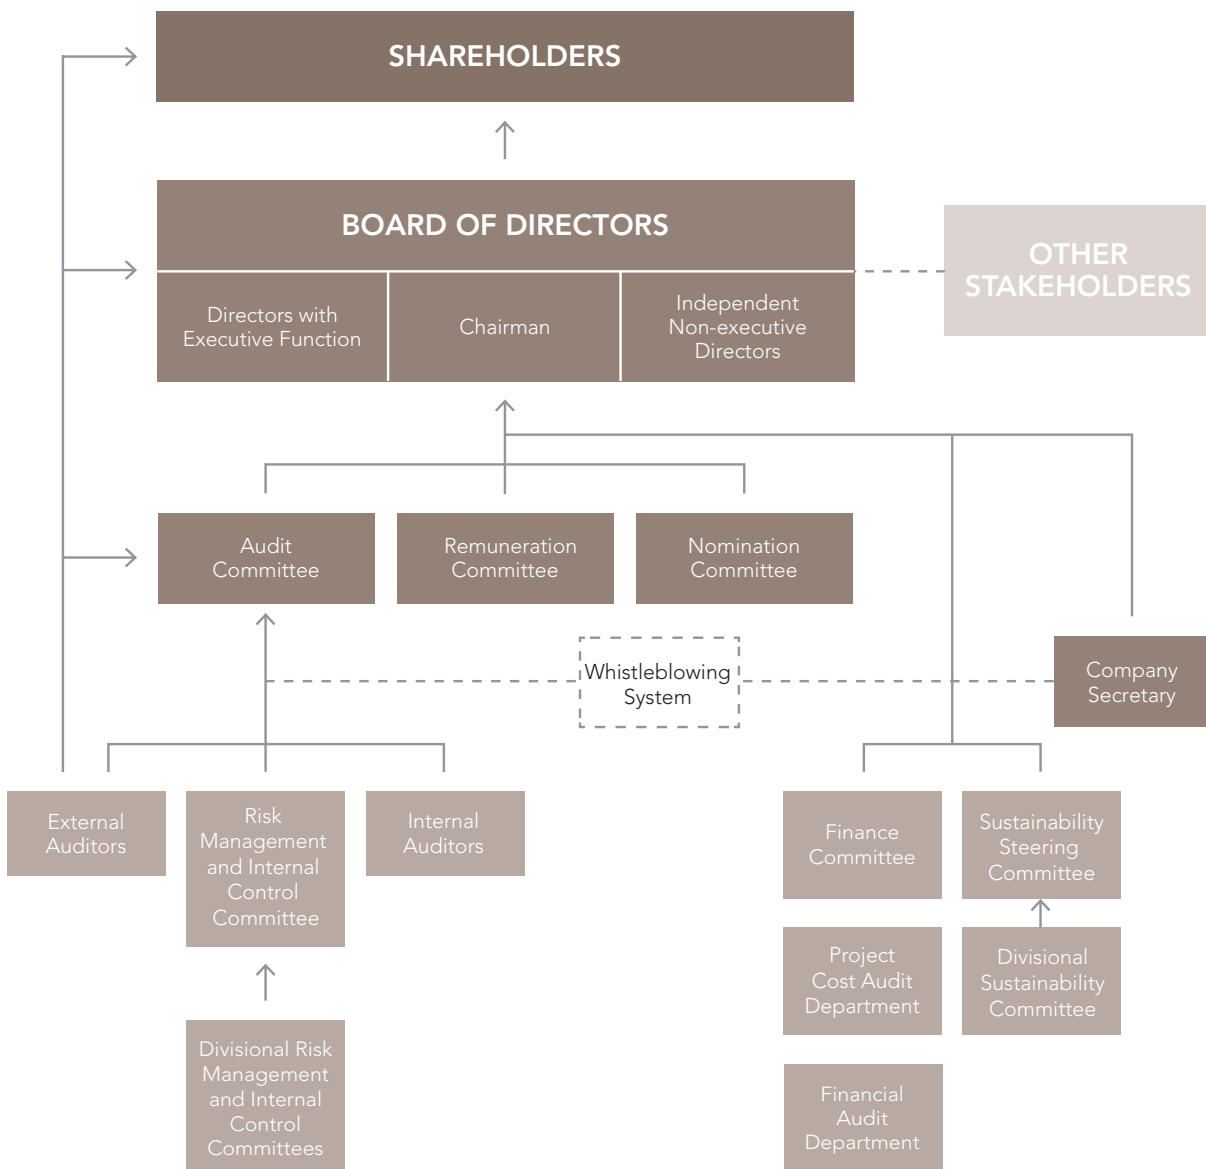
SHAREHOLDERS

BOARD OF DIRECTORS

Directors with Executive Function

Chairman

Independent Non-executive Directors

OTHER STAKEHOLDERS

Audit Committee

Remuneration Committee

Nomination Committee

Whistleblowing System

Company Secretary

External Auditors

Risk Management and Internal Control Committee

Internal Auditors

Divisional Risk Management and Internal Control Committees

Finance Committee

Sustainability Steering Committee

Project Cost Audit Department

Divisional Sustainability Committee

Financial Audit Department